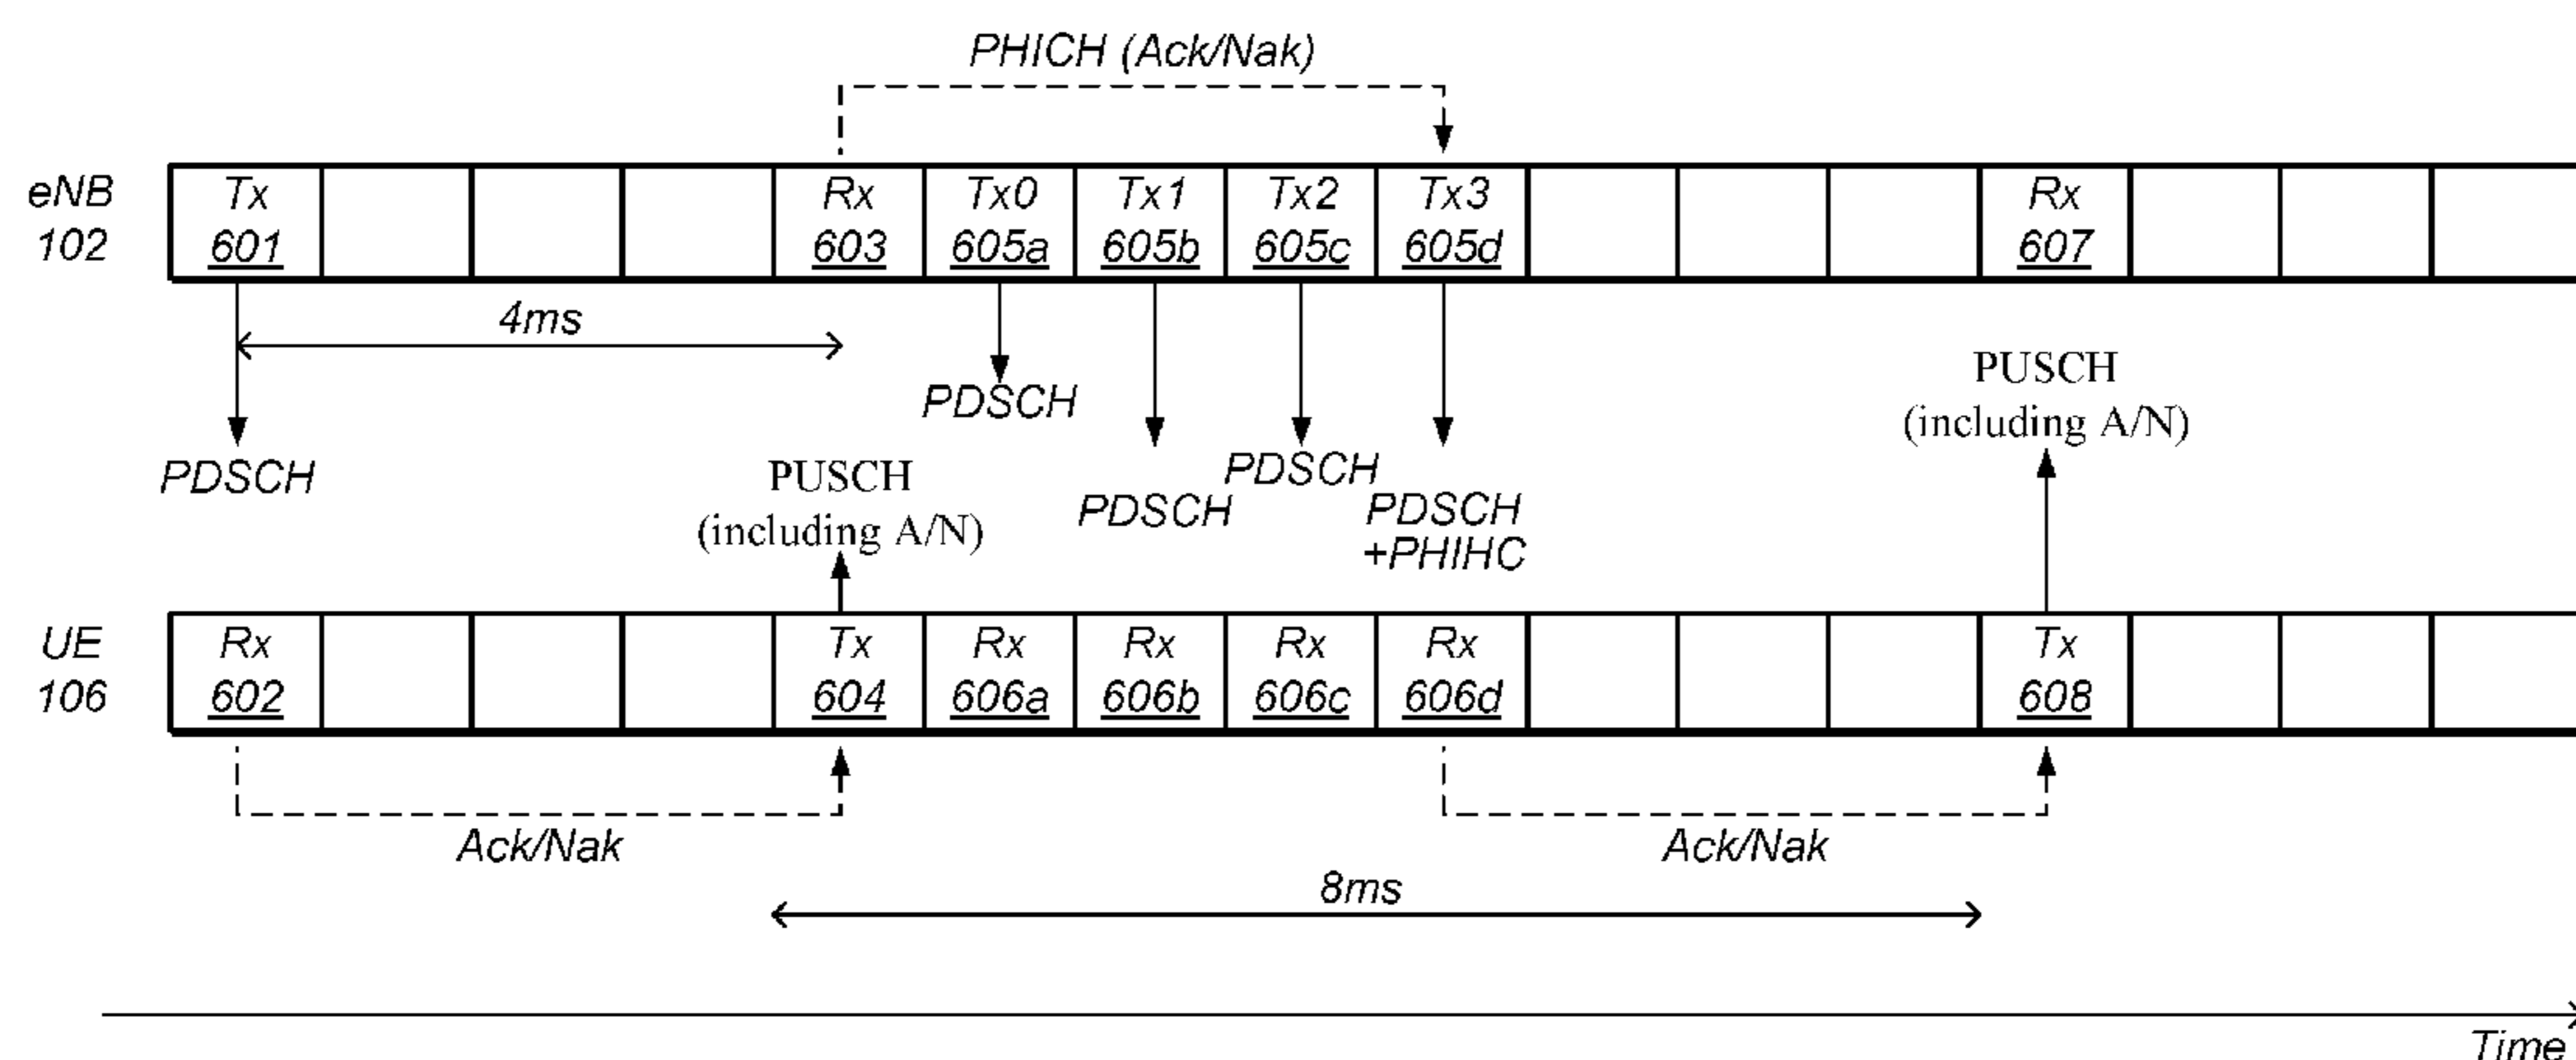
PHICH (Ack/Nak)

eNB 102

Tx 601

Rx 603

Tx0 605a

Tx1 605b

Tx2 605c

Tx3 605d

Rx 607

4ms

PDSCH

PDSCH

PUSCH (including A/N)

PDSCH

PDSCH

PDSCH +PHIHC

PUSCH (including A/N)

UE 106

Rx 602

Tx 604

Rx 606a

Rx 606b

Rx 606c

Rx 606d

Tx 608

Ack/Nak

Ack/Nak

8ms

Time